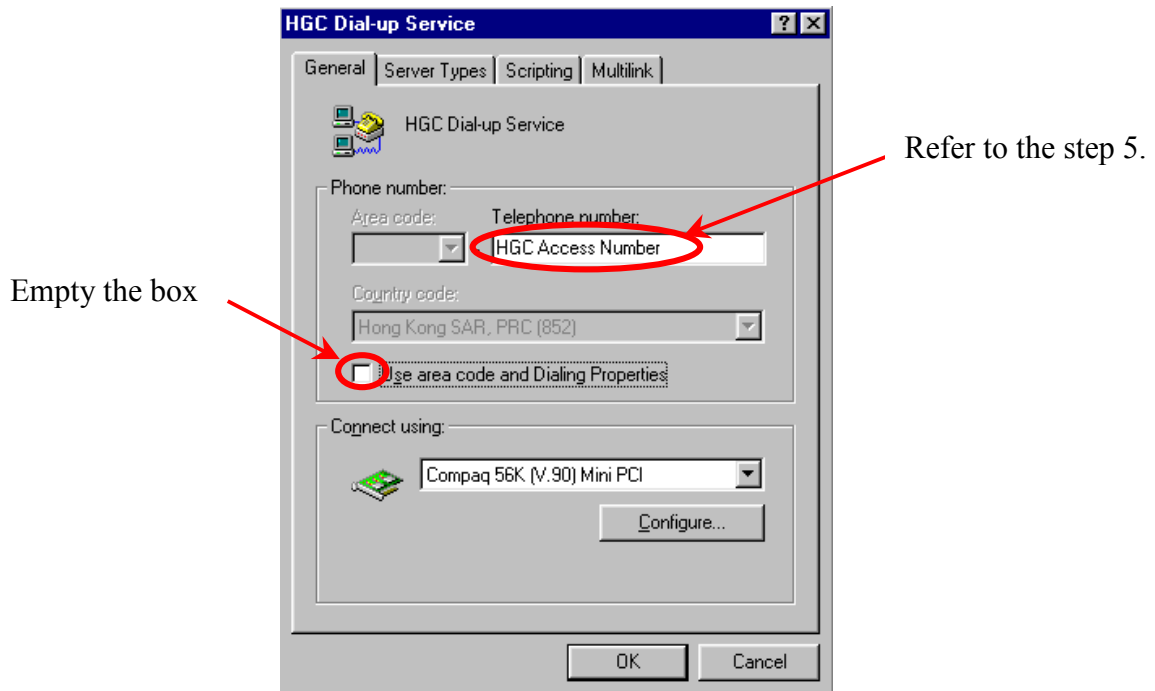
HGC Dial-up Service

?

General | Server Types | Scripting | Multilink

HGC Dial-up Service

Refer to the step 5.

Phone number:

Area code:

Telephone number:

HGC Access Number

Empty the box

Country code:

Hong Kong SAR, PRC (852)

Use area code and Dialing Properties

Connect using:

Compaq 56K (V.90) Mini PCI

Configure...

OK

Cancel